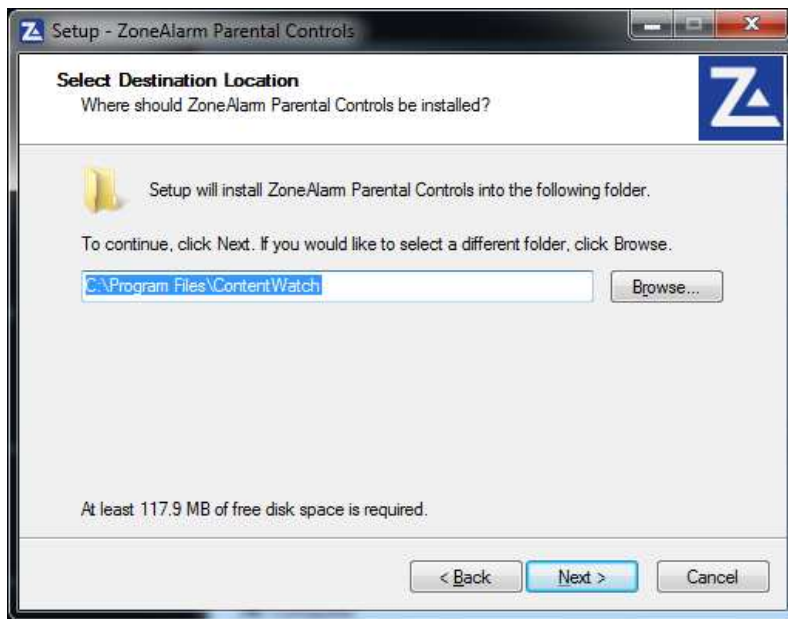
Setup - ZoneAlarm Parental Controls

Select Destination Location
Where should ZoneAlarm Parental Controls be installed?

Setup will install ZoneAlarm Parental Controls into the following folder.

To continue, click Next. If you would like to select a different folder, click Browse.

C:\Program Files\ContentWatch

Browse...

At least 117.9 MB of free disk space is required.

< Back

Next >

Cancel